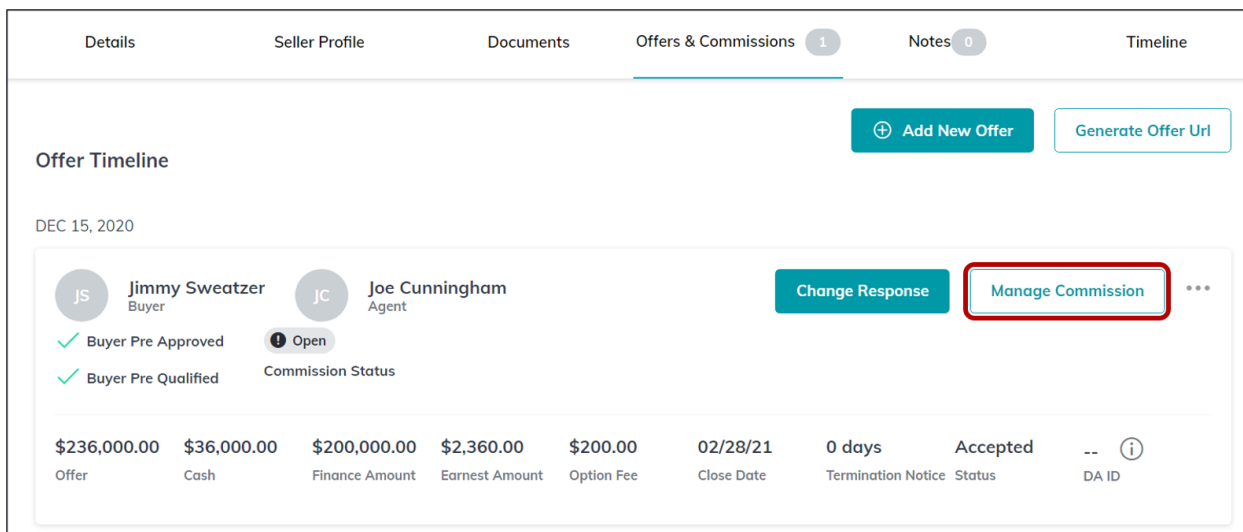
Details Seller Profile Documents Offers & Commissions 1 Notes 0 Timeline

Add New Offer Generate Offer Url

Offer Timeline

DEC 15, 2020

JS Jimmy Sweatzer Buyer

JC Joe Cunningham Agent

Change Response Manage Commission •••

Buyer Pre Approved

Open

Buyer Pre Qualified

Commission Status

| $236,000.00 | $36,000.00 | $200,000.00 | $2,360.00 | $200.00 | 02/28/21 | 0 days | Accepted | -- |
|---|---|---|---|---|---|---|---|---|
| Offer | Cash | Finance Amount | Earnest Amount | Option Fee | Close Date | Termination Notice | Status | DA ID |